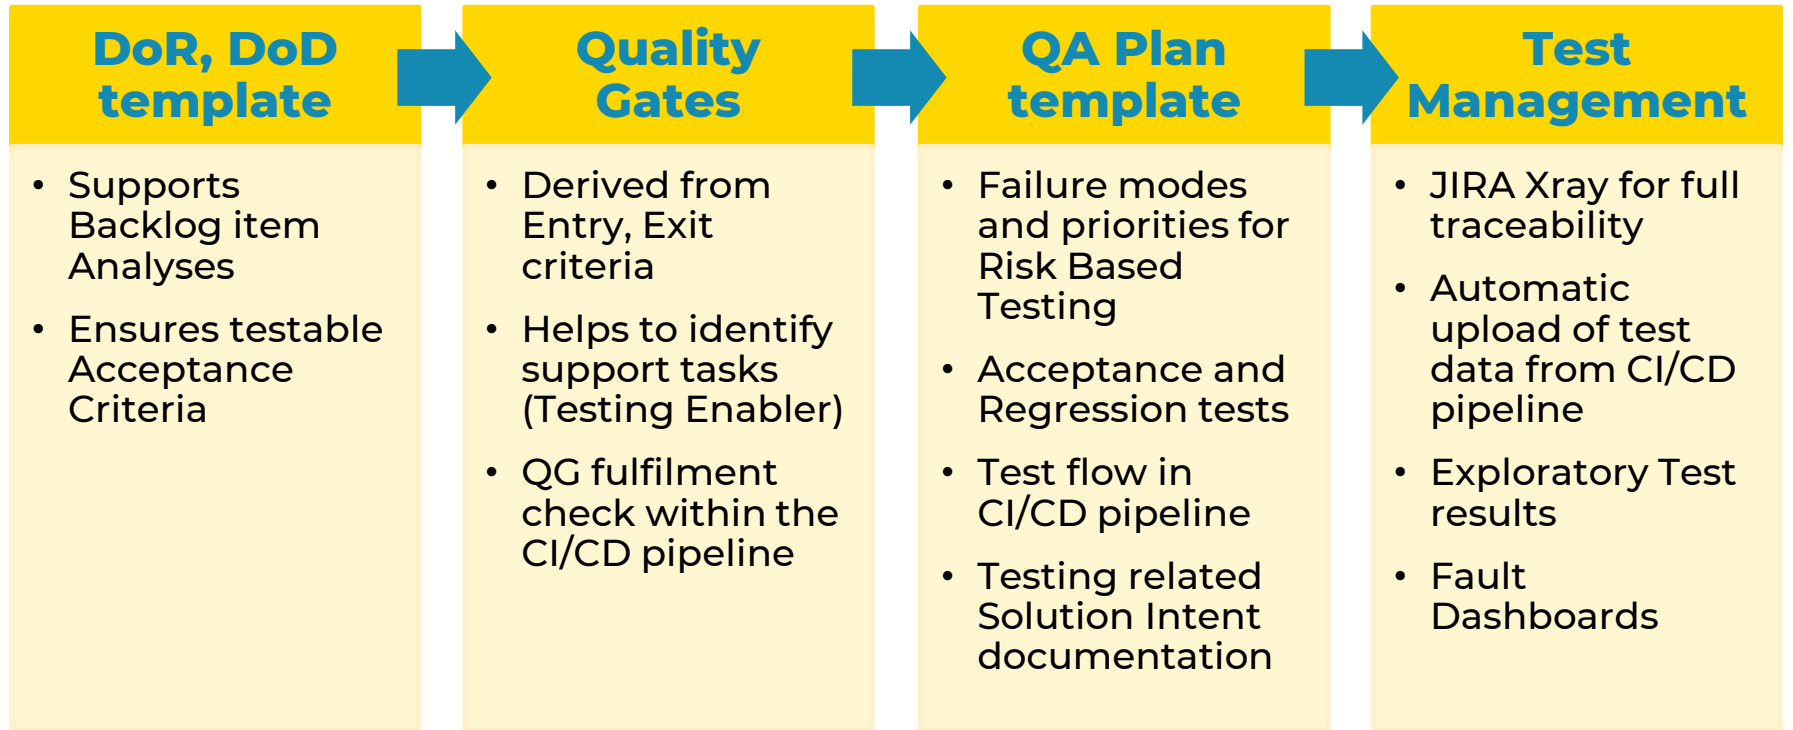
DoR, DoD template

- Supports Backlog item Analyses
- Ensures testable Acceptance Criteria

Quality Gates

- Derived from Entry, Exit criteria
- Helps to identify support tasks (Testing Enabler)
- QG fulfilment check within the CI/CD pipeline

QA Plan template

- Failure modes and priorities for Risk Based Testing
- Acceptance and Regression tests
- Test flow in CI/CD pipeline
- Testing related Solution Intent documentation

Test Management

- JIRA Xray for full traceability
- Automatic upload of test data from CI/CD pipeline
- Exploratory Test results
- Fault Dashboards